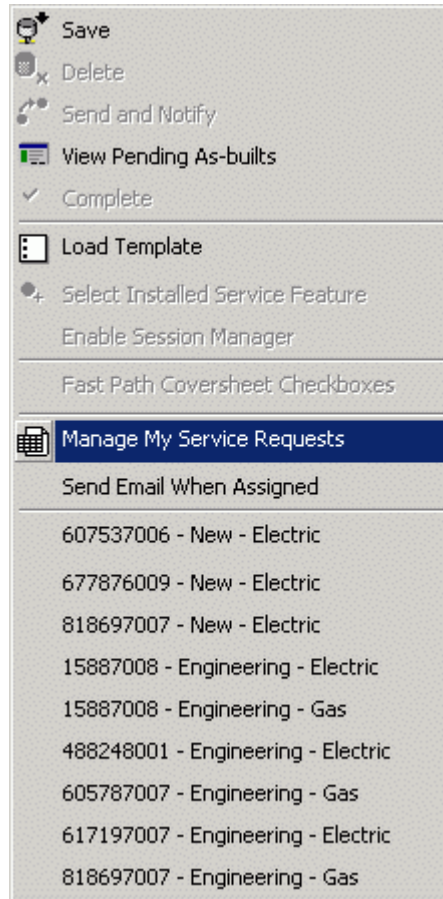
Save
Delete
Send and Notify
View Pending As-builts
Complete
Load Template
Select Installed Service Feature
Enable Session Manager
Fast Path Coversheet Checkboxes
Manage My Service Requests
Send Email When Assigned
607537006 - New - Electric
677876009 - New - Electric
818697007 - New - Electric
15887008 - Engineering - Electric
15887008 - Engineering - Gas
488248001 - Engineering - Electric
605787007 - Engineering - Gas
617197007 - Engineering - Electric
818697007 - Engineering - Gas